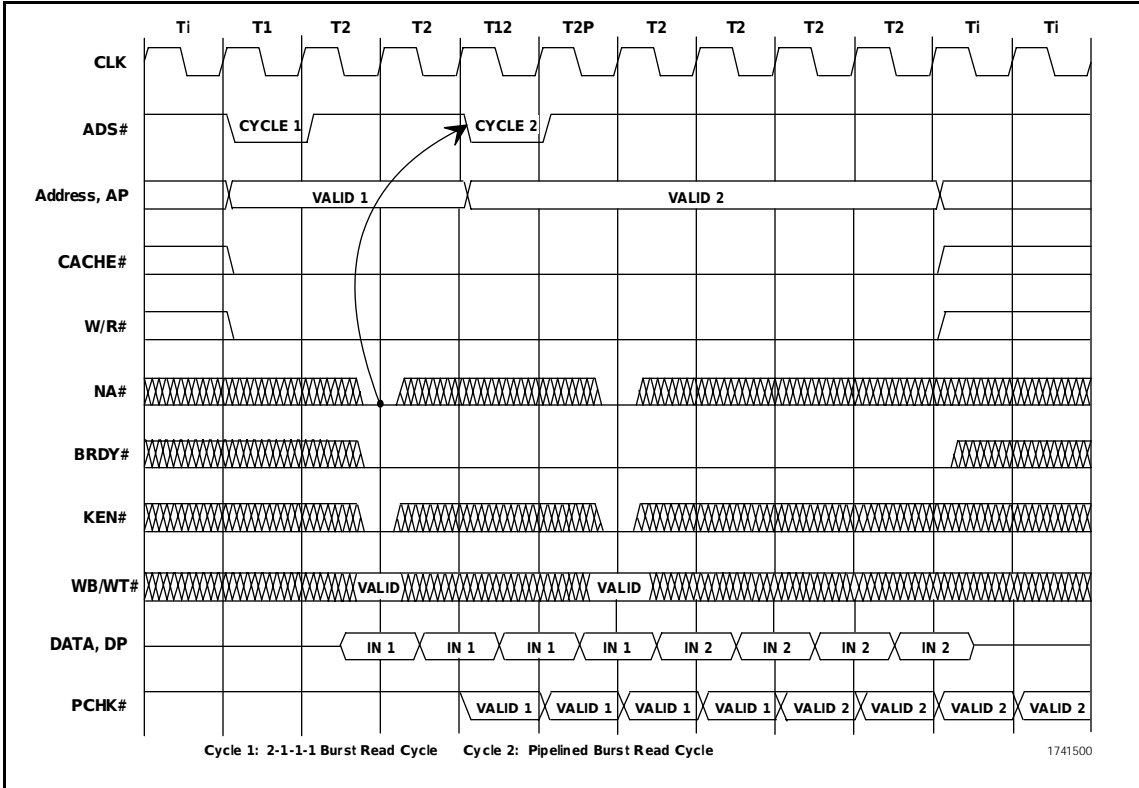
Ti T1 T2 T2 T12 T2P T2 T2 T2 T2 Ti Ti

CLK

ADS#
CYCLE 1
CYCLE 2

Address, AP
VALID 1
VALID 2

CACHE#

W/R#

NA#

BRDY#

KEN#

WB/WT#
VALID
VALID

DATA, DP
IN 1 IN 1 IN 1 IN 1 IN 2 IN 2 IN 2 IN 2

PCHK#
VALID 1 VALID 1 VALID 1 VALID 1 VALID 2 VALID 2 VALID 2 VALID 2

Cycle 1: 2-1-1-1 Burst Read Cycle Cycle 2: Pipelined Burst Read Cycle

1741500